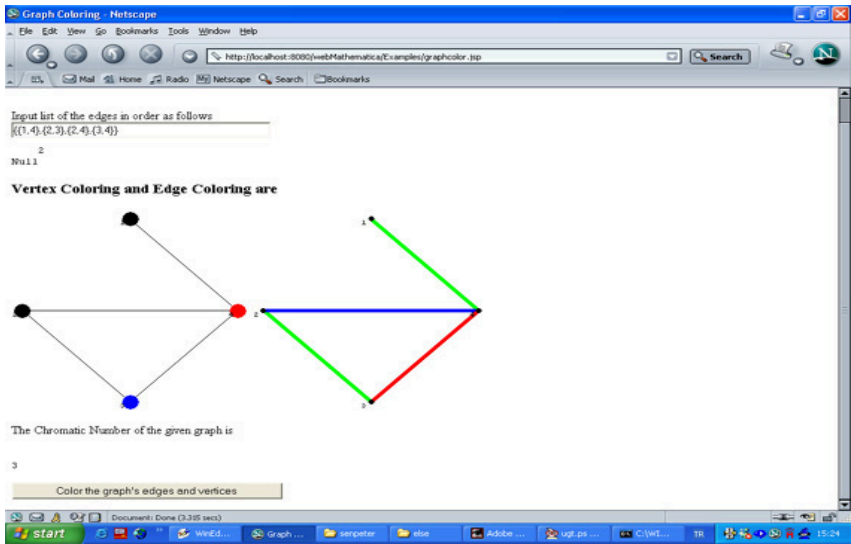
Graph Coloring - Netscape

File Edit View Go Bookmarks Tools Window Help

http://localhost:8080/webMathematica/Examples/graphcolor.jsp

Search

Mail Home Radio Netscape Search Bookmarks

Input list of the edges in order as follows

{{1,4},{2,3},{2,4},{3,4}}

2
Null

Vertex Coloring and Edge Coloring are

1

2

3

The Chromatic Number of the given graph is

3

Color the graph's edges and vertices

Document: Done (3.315 secs)

start WinEd... Graph ... senpeter else Adobe ... ugt.ps ... C:\WI... TR 15:24